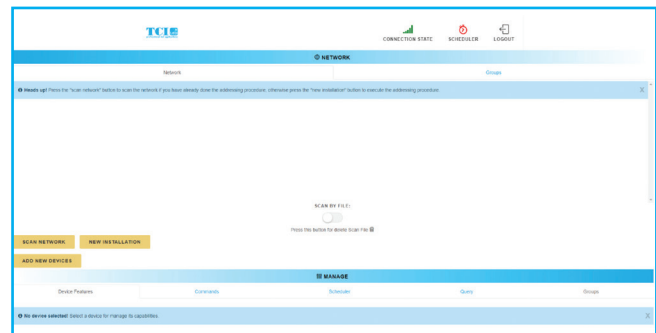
TCI

CONNECTION STATE
SCHEDULER
LOGOUT

NETWORK

Network
Groups

Heads up! Press the "scan network" button to scan the network if you have already done the addressing procedure, otherwise press the "new installation" button to execute the addressing procedure.

X

SCAN BY FILE:

Press this button for delete Scan File

SCAN NETWORK
NEW INSTALLATION

ADD NEW DEVICES

MANAGE

Device Features
Commands
Scheduler
Query
Groups

No device selected! Select a device for manage its capabilities.

X